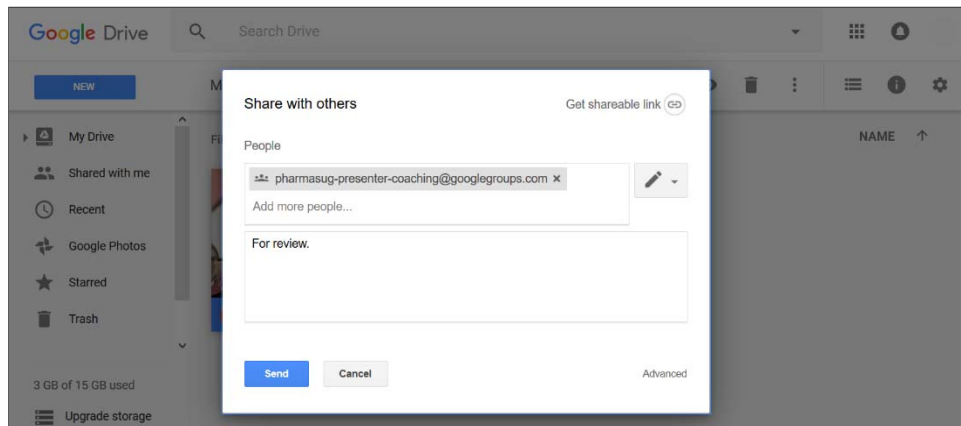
Google Drive

Search Drive

NEW

My Drive
Shared with me
Recent
Google Photos
Starred
Trash

3 GB of 15 GB used

Upgrade storage

NAME

Share with others

Get shareable link

People

pharmasug-presenter-coaching@googlegroups.com ×

Add more people...

For review.

Send

Cancel

Advanced